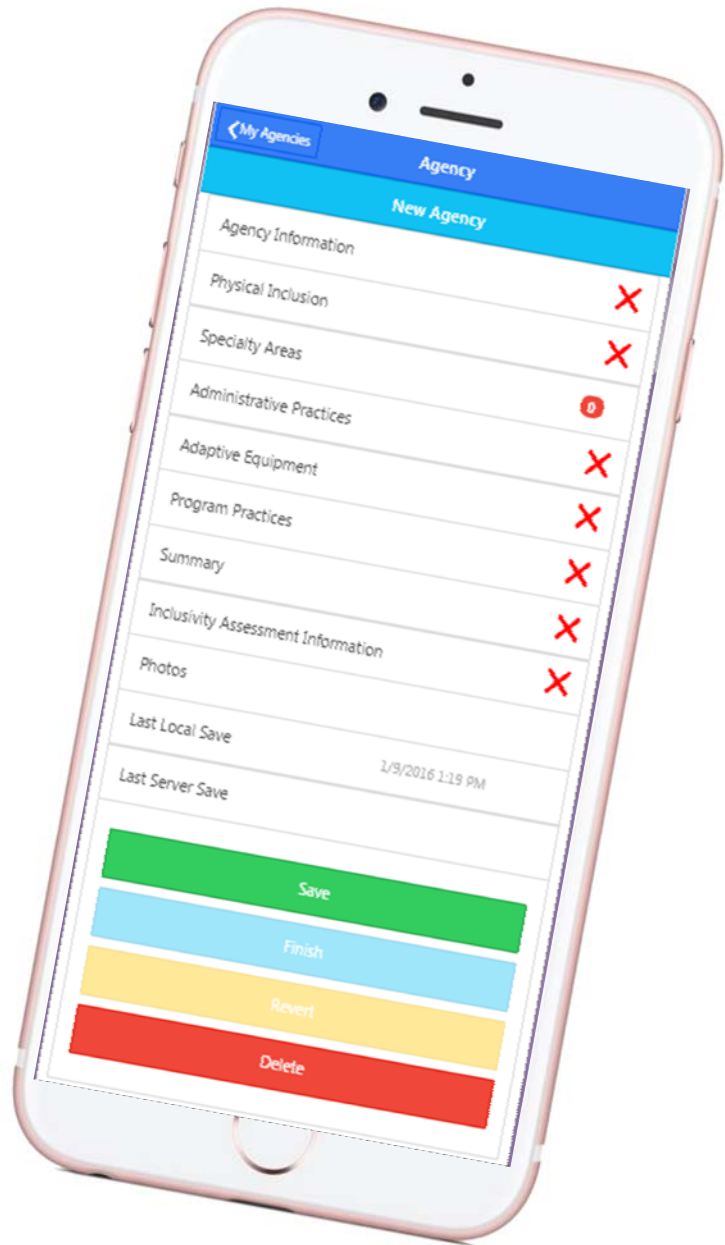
My Agencies
Agency
New Agency
Agency Information
Physical Inclusion
Specialty Areas
Administrative Practices
0
Adaptive Equipment
Program Practices
Summary
Inclusivity Assessment Information
Photos
Last Local Save
1/9/2016 1:19 PM
Last Server Save
Save
Finish
Revert
Delete